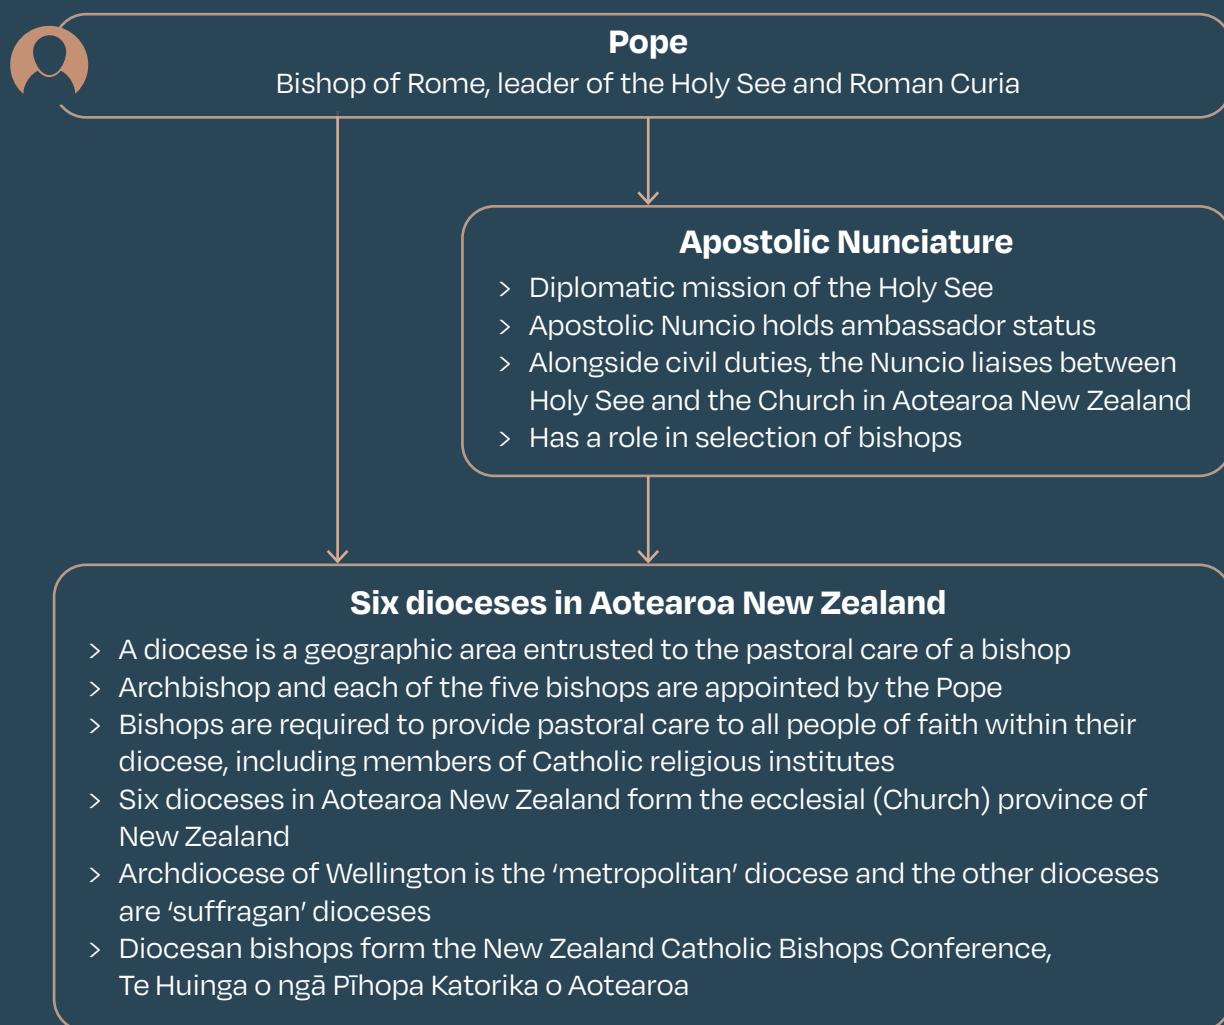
**Pope**
Bishop of Rome, leader of the Holy See and Roman Curia

**Apostolic Nunciature**
> Diplomatic mission of the Holy See
> Apostolic Nuncio holds ambassador status
> Alongside civil duties, the Nuncio liaises between Holy See and the Church in Aotearoa New Zealand
> Has a role in selection of bishops

**Six dioceses in Aotearoa New Zealand**
> A diocese is a geographic area entrusted to the pastoral care of a bishop
> Archbishop and each of the five bishops are appointed by the Pope
> Bishops are required to provide pastoral care to all people of faith within their diocese, including members of Catholic religious institutes
> Six dioceses in Aotearoa New Zealand form the ecclesial (Church) province of New Zealand
> Archdiocese of Wellington is the 'metropolitan' diocese and the other dioceses are 'suffragan' dioceses
> Diocesan bishops form the New Zealand Catholic Bishops Conference, Te Huinga o ngā Pīhopa Katorika o Aotearoa